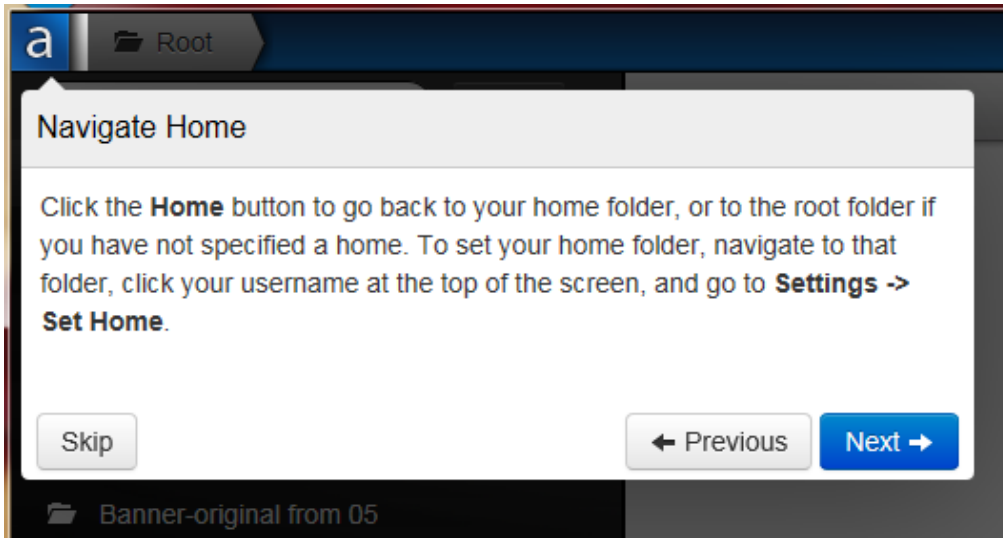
a

Root

Navigate Home

Click the Home button to go back to your home folder, or to the root folder if you have not specified a home. To set your home folder, navigate to that folder, click your username at the top of the screen, and go to Settings -> Set Home.

Skip

← Previous

Next →

Banner-original from 05